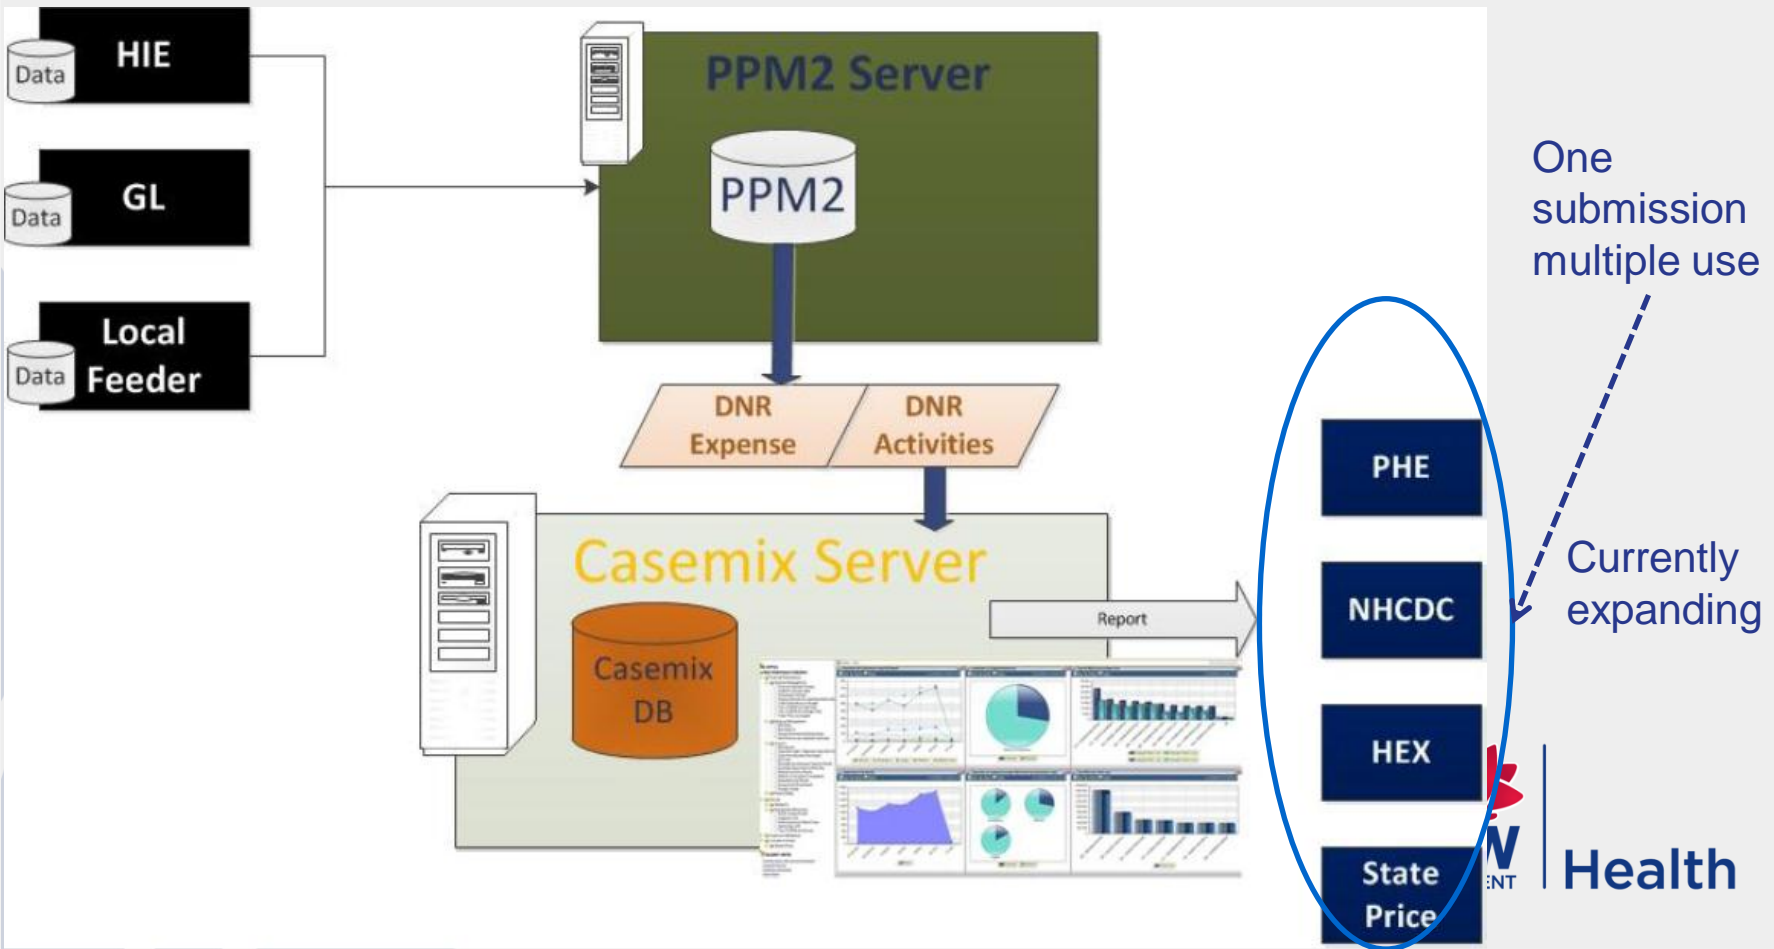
Data HIE

Data GL

Data Local Feeder

PPM2 Server

PPM2

DNR Expense

DNR Activities

Casemix Server

Casemix DB

Report

One submission multiple use

PHE

NHCDC

HEX

State Price

Currently expanding

W
ENT

Health